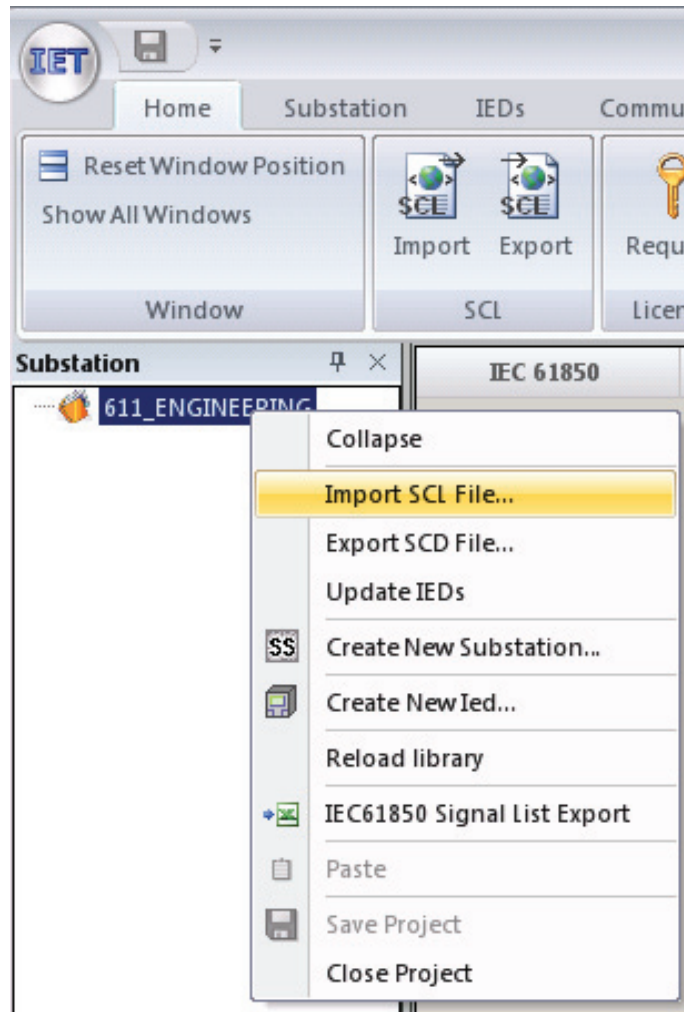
IET

Home Substation IEDs Commu

Reset Window Position
Show All Windows

Window

SCL SCL
Import Export

SCL

Requ

Licen

Substation

611_ENGINEERING

IEC 61850

Collapse
Import SCL File...
Export SCD File...
Update IEDs
SS Create New Substation...
Create New Ied...
Reload library
IEC61850 Signal List Export
Paste
Save Project
Close Project